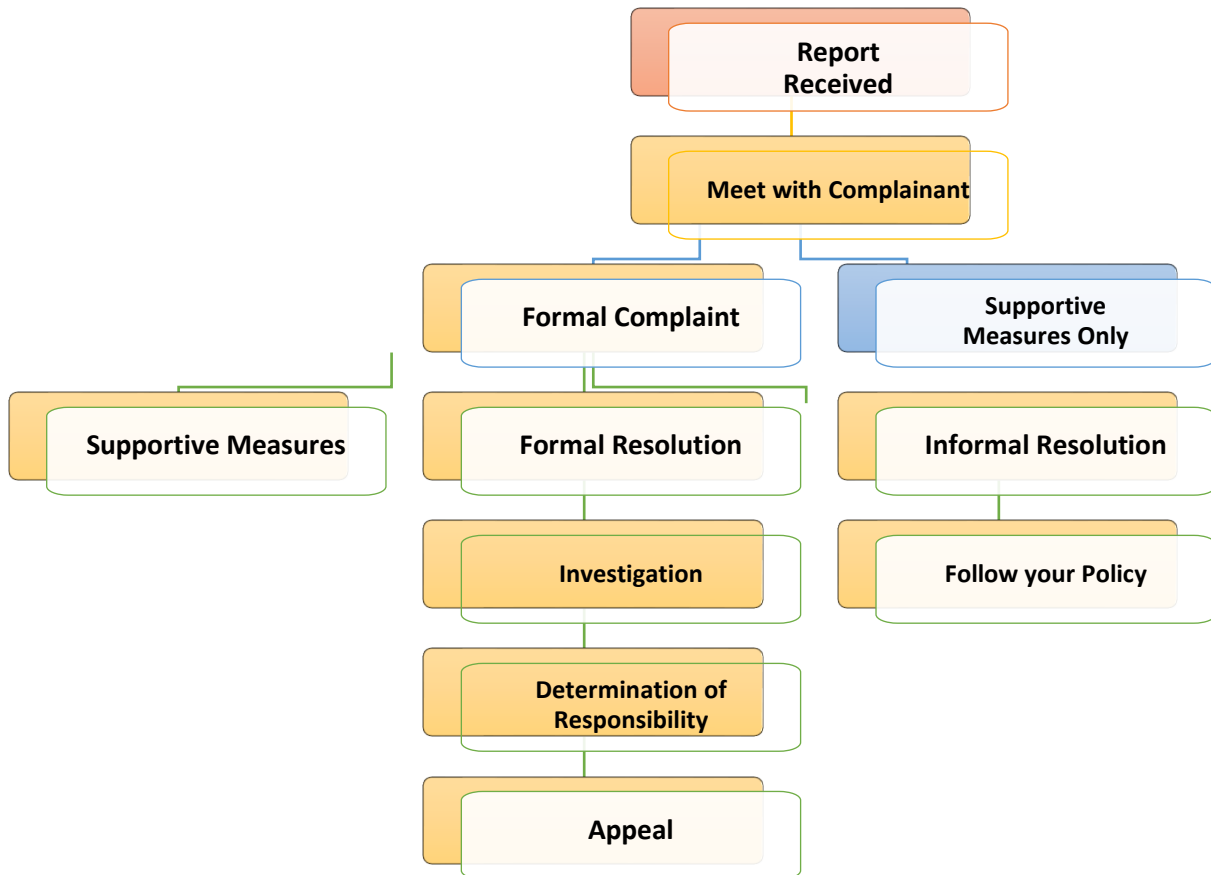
Report Received

Meet with Complainant

Formal Complaint

Supportive Measures Only

Supportive Measures

Formal Resolution

Informal Resolution

Investigation

Follow your Policy

Determination of Responsibility

Appeal